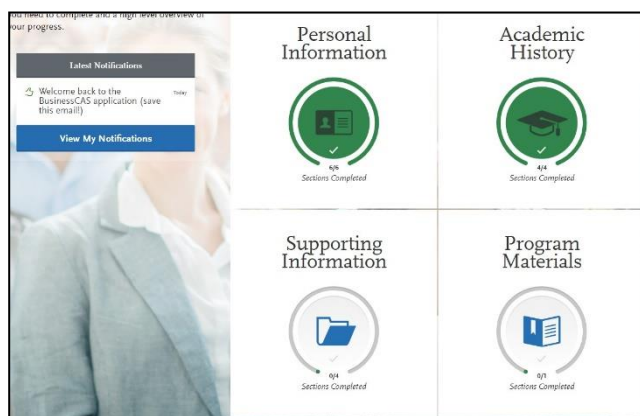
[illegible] need to complete and a high level overview of your progress.

Latest Notifications

Welcome back to the BusinessCAS application (save this email!)

Today

View My Notifications

Personal Information

6/6
Sections Completed

Academic History

4/4
Sections Completed

Supporting Information

0/4
Sections Completed

Program Materials

0/1
Sections Completed